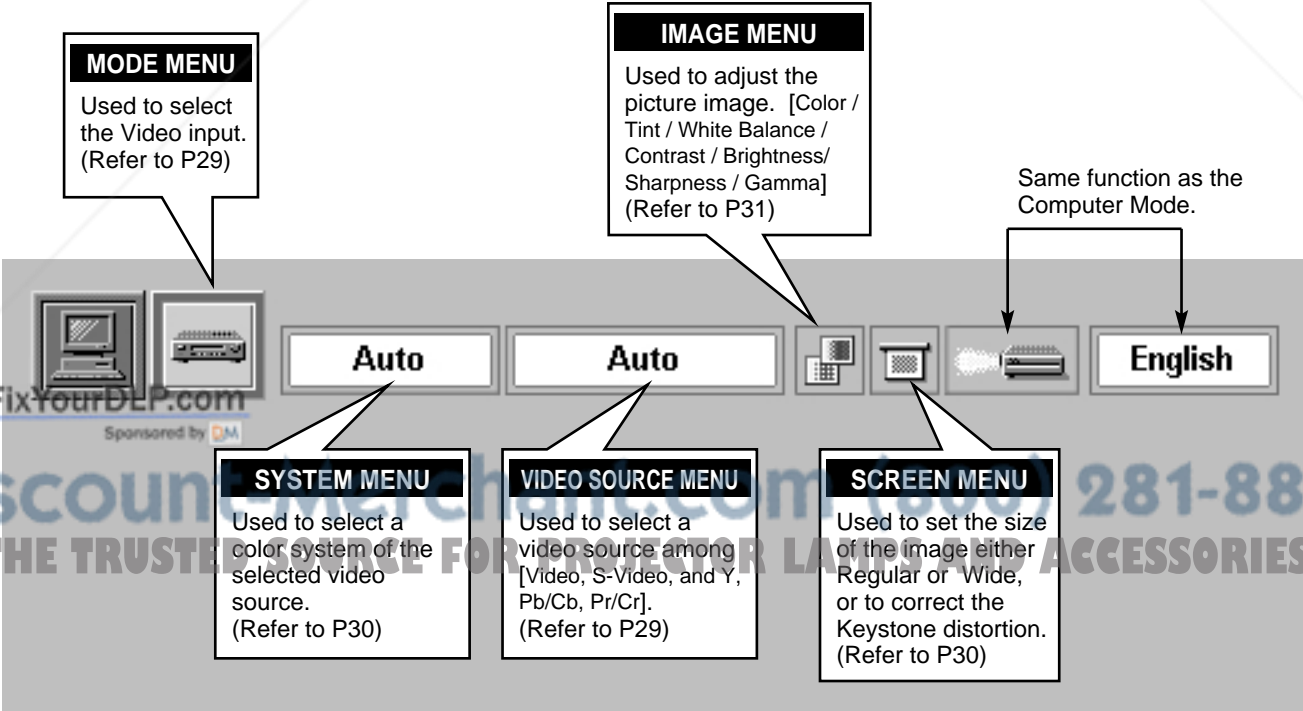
MODE MENU
Used to select the Video input. (Refer to P29)

IMAGE MENU
Used to adjust the picture image. [Color / Tint / White Balance / Contrast / Brightness/ Sharpness / Gamma] (Refer to P31)

Same function as the Computer Mode.

Auto

Auto

English

FixYourDLP.com
Sponsored by DM

scount-Merchant.com (800) 281-88
THE TRUSTED SOURCE FOR PROJECTOR LAMPS AND ACCESSORIES

SYSTEM MENU
Used to select a color system of the selected video source. (Refer to P30)

VIDEO SOURCE MENU
Used to select a video source among [Video, S-Video, and Y, Pb/Cb, Pr/Cr]. (Refer to P29)

SCREEN MENU
Used to set the size of the image either Regular or Wide, or to correct the Keystone distortion. (Refer to P30)